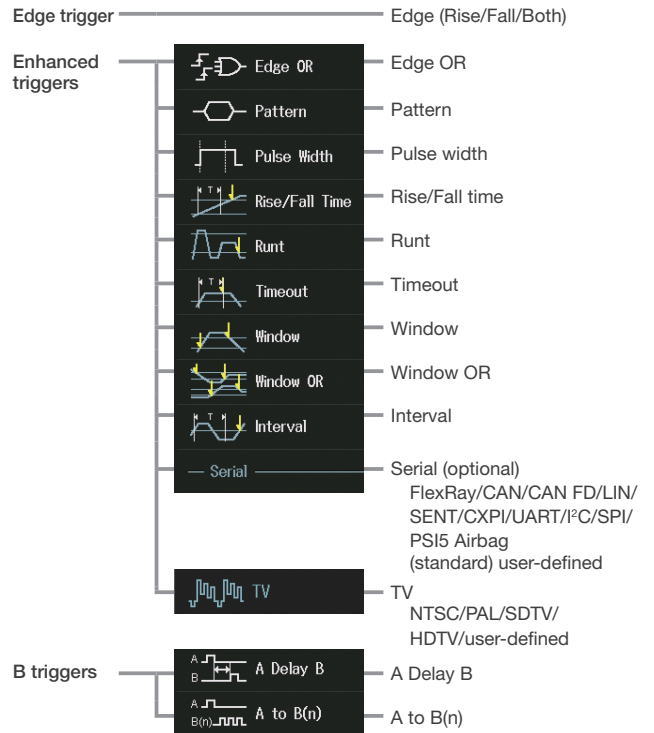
Edge trigger

Edge (Rise/Fall/Both)

Enhanced triggers

Edge OR
Pattern
Pulse Width
Rise/Fall Time
Runt
Timeout
Window
Window OR
Interval
Serial
TV

Edge OR
Pattern
Pulse width
Rise/Fall time
Runt
Timeout
Window
Window OR
Interval
Serial (optional)
FlexRay/CAN/CAN FD/LIN/SENT/CXPI/UART/I$^2$C/SPI/PSI5 Airbag
(standard) user-defined
TV
NTSC/PAL/SDTV/HDTV/user-defined

B triggers

A
B
A Delay B
A
B(n)
A to B(n)

A Delay B
A to B(n)